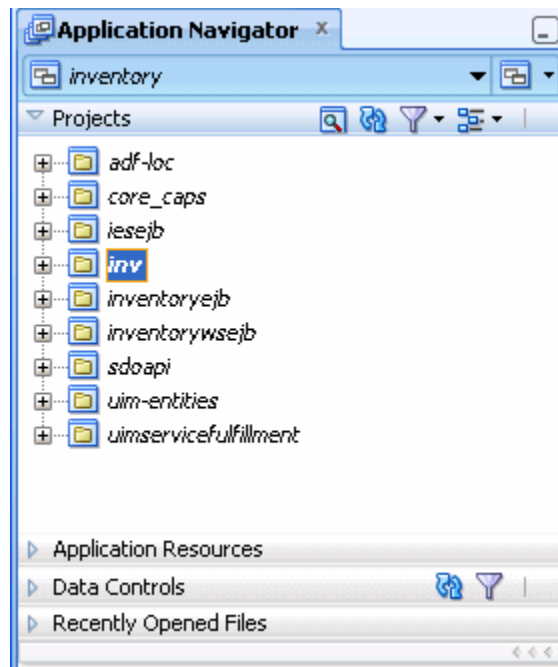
Application Navigator ×

inventory

Projects

adf-loc
core_caps
iesejb
inv
inventoryejb
inventorywsejb
sdoapi
uim-entities
uimservicefulfillment

Application Resources

Data Controls

Recently Opened Files